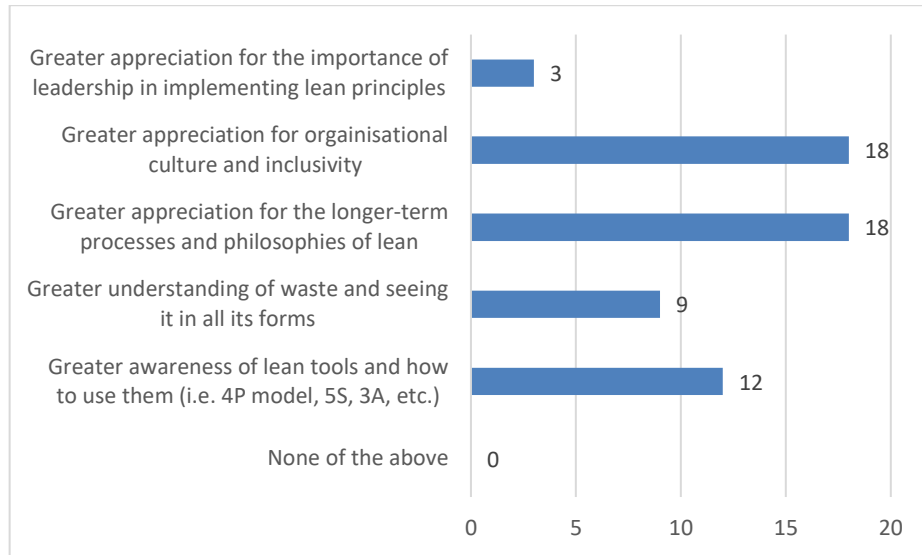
Greater appreciation for the importance of leadership in implementing lean principles
3

Greater appreciation for orgainisational culture and inclusivity
18

Greater appreciation for the longer-term processes and philosophies of lean
18

Greater understanding of waste and seeing it in all its forms
9

Greater awareness of lean tools and how to use them (i.e. 4P model, 5S, 3A, etc.)
12

None of the above
0

0 5 10 15 20